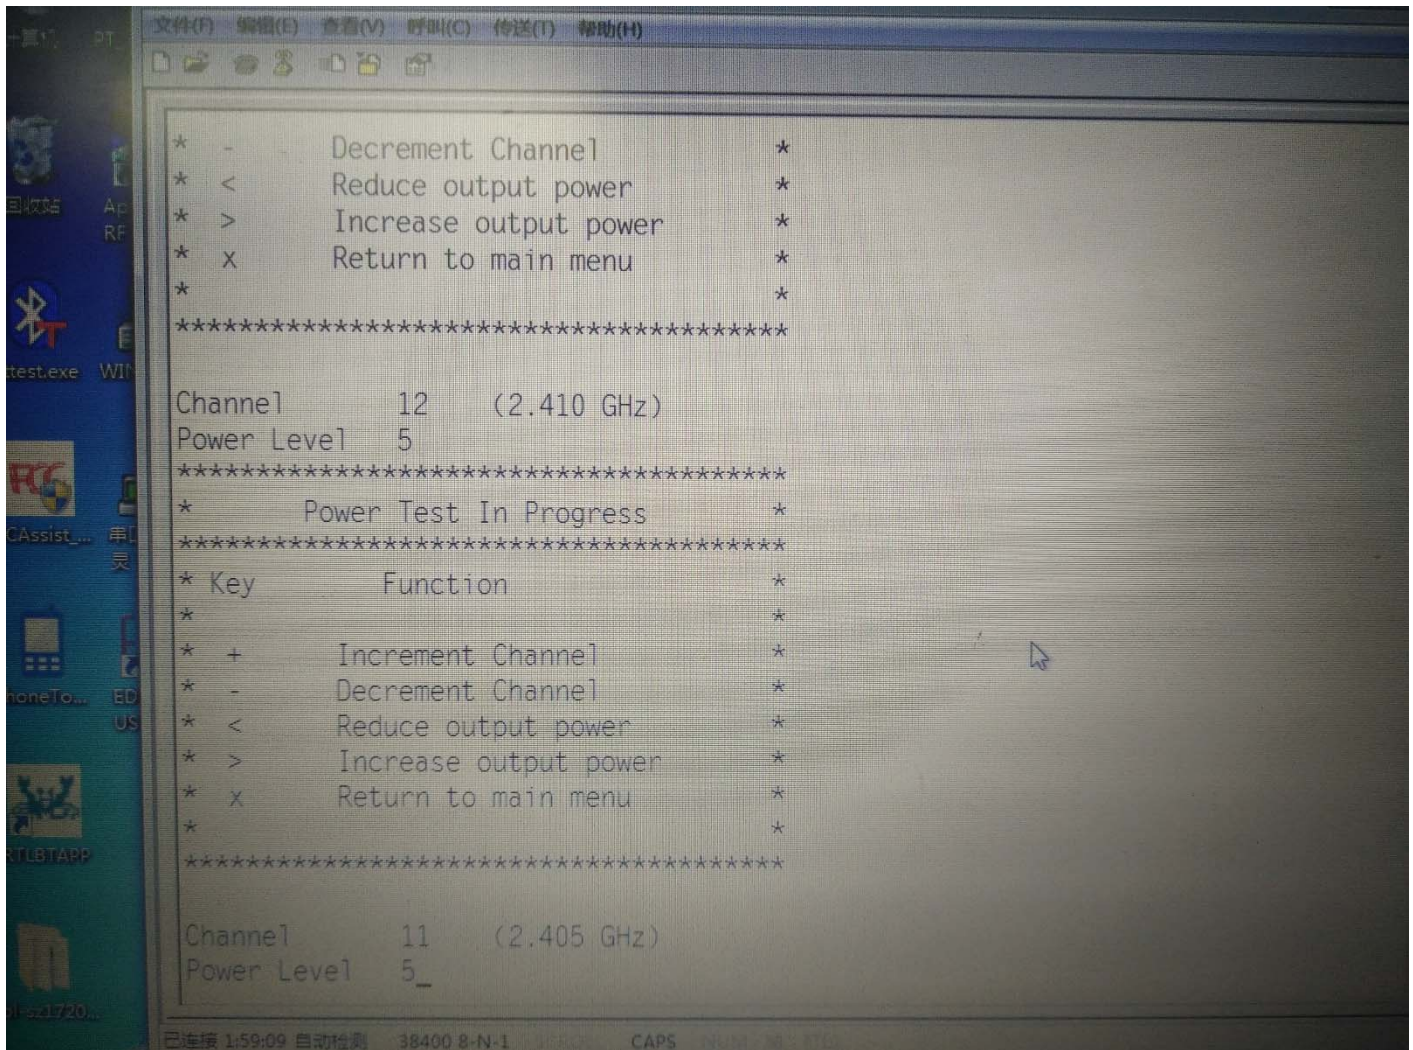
文件(F) 编辑(E) 查看(V) 呼叫(C) 传送(T) 帮助(H)

* - Decrement Channel *
* < Reduce output power *
* > Increase output power *
* x Return to main menu *
* *
***************************************

Channel 12 (2.410 GHz)
Power Level 5
***************************************
* Power Test In Progress *
***************************************
* Key Function *
* *
* + Increment Channel *
* - Decrement Channel *
* < Reduce output power *
* > Increase output power *
* x Return to main menu *
* *
***************************************

Channel 11 (2.405 GHz)
Power Level 5_

已连接 1:59:09 自动检测 38400 8-N-1 CAPS

回收站
test.exe
CAssist_...
honeTo...
RTLBTAPP
Ap RF
WIN
串口 灵
ED US